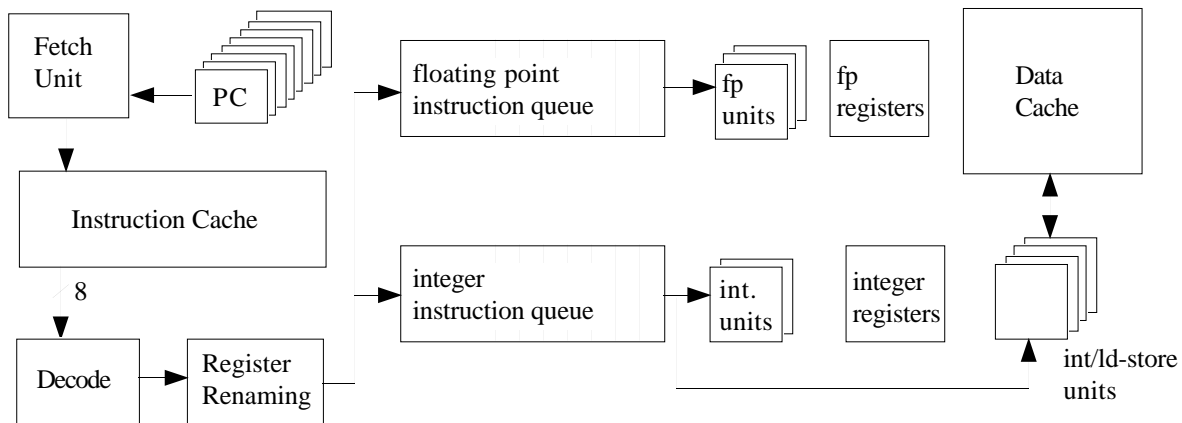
Fetch Unit

PC

floating point instruction queue

fp units

fp registers

Data Cache

Instruction Cache

8

integer instruction queue

int. units

integer registers

Decode

Register Renaming

int/ld-store units